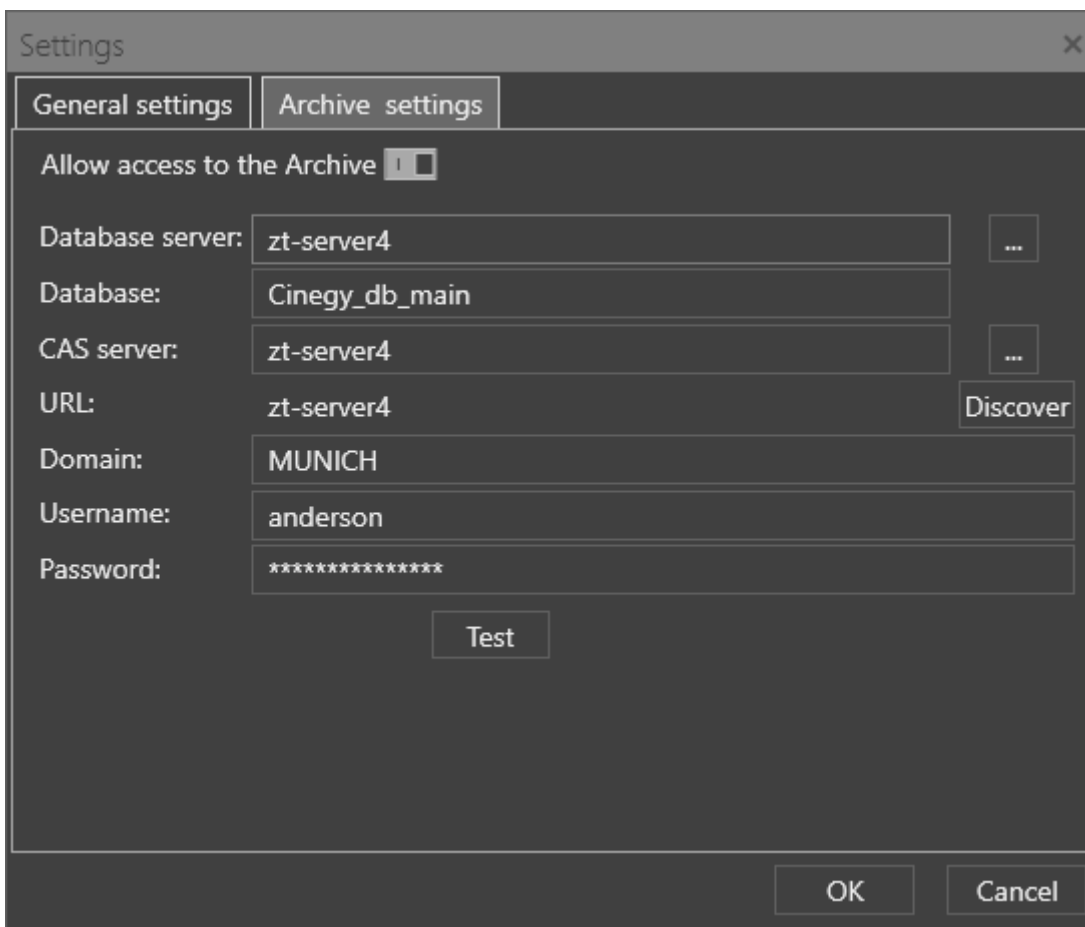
Settings ×

General settings | Archive settings

Allow access to the Archive

Database server: zt-server4 ...

Database: Cinegy_db_main

CAS server: zt-server4 ...

URL: zt-server4 Discover

Domain: MUNICH

Username: anderson

Password: ****************

Test

OK Cancel